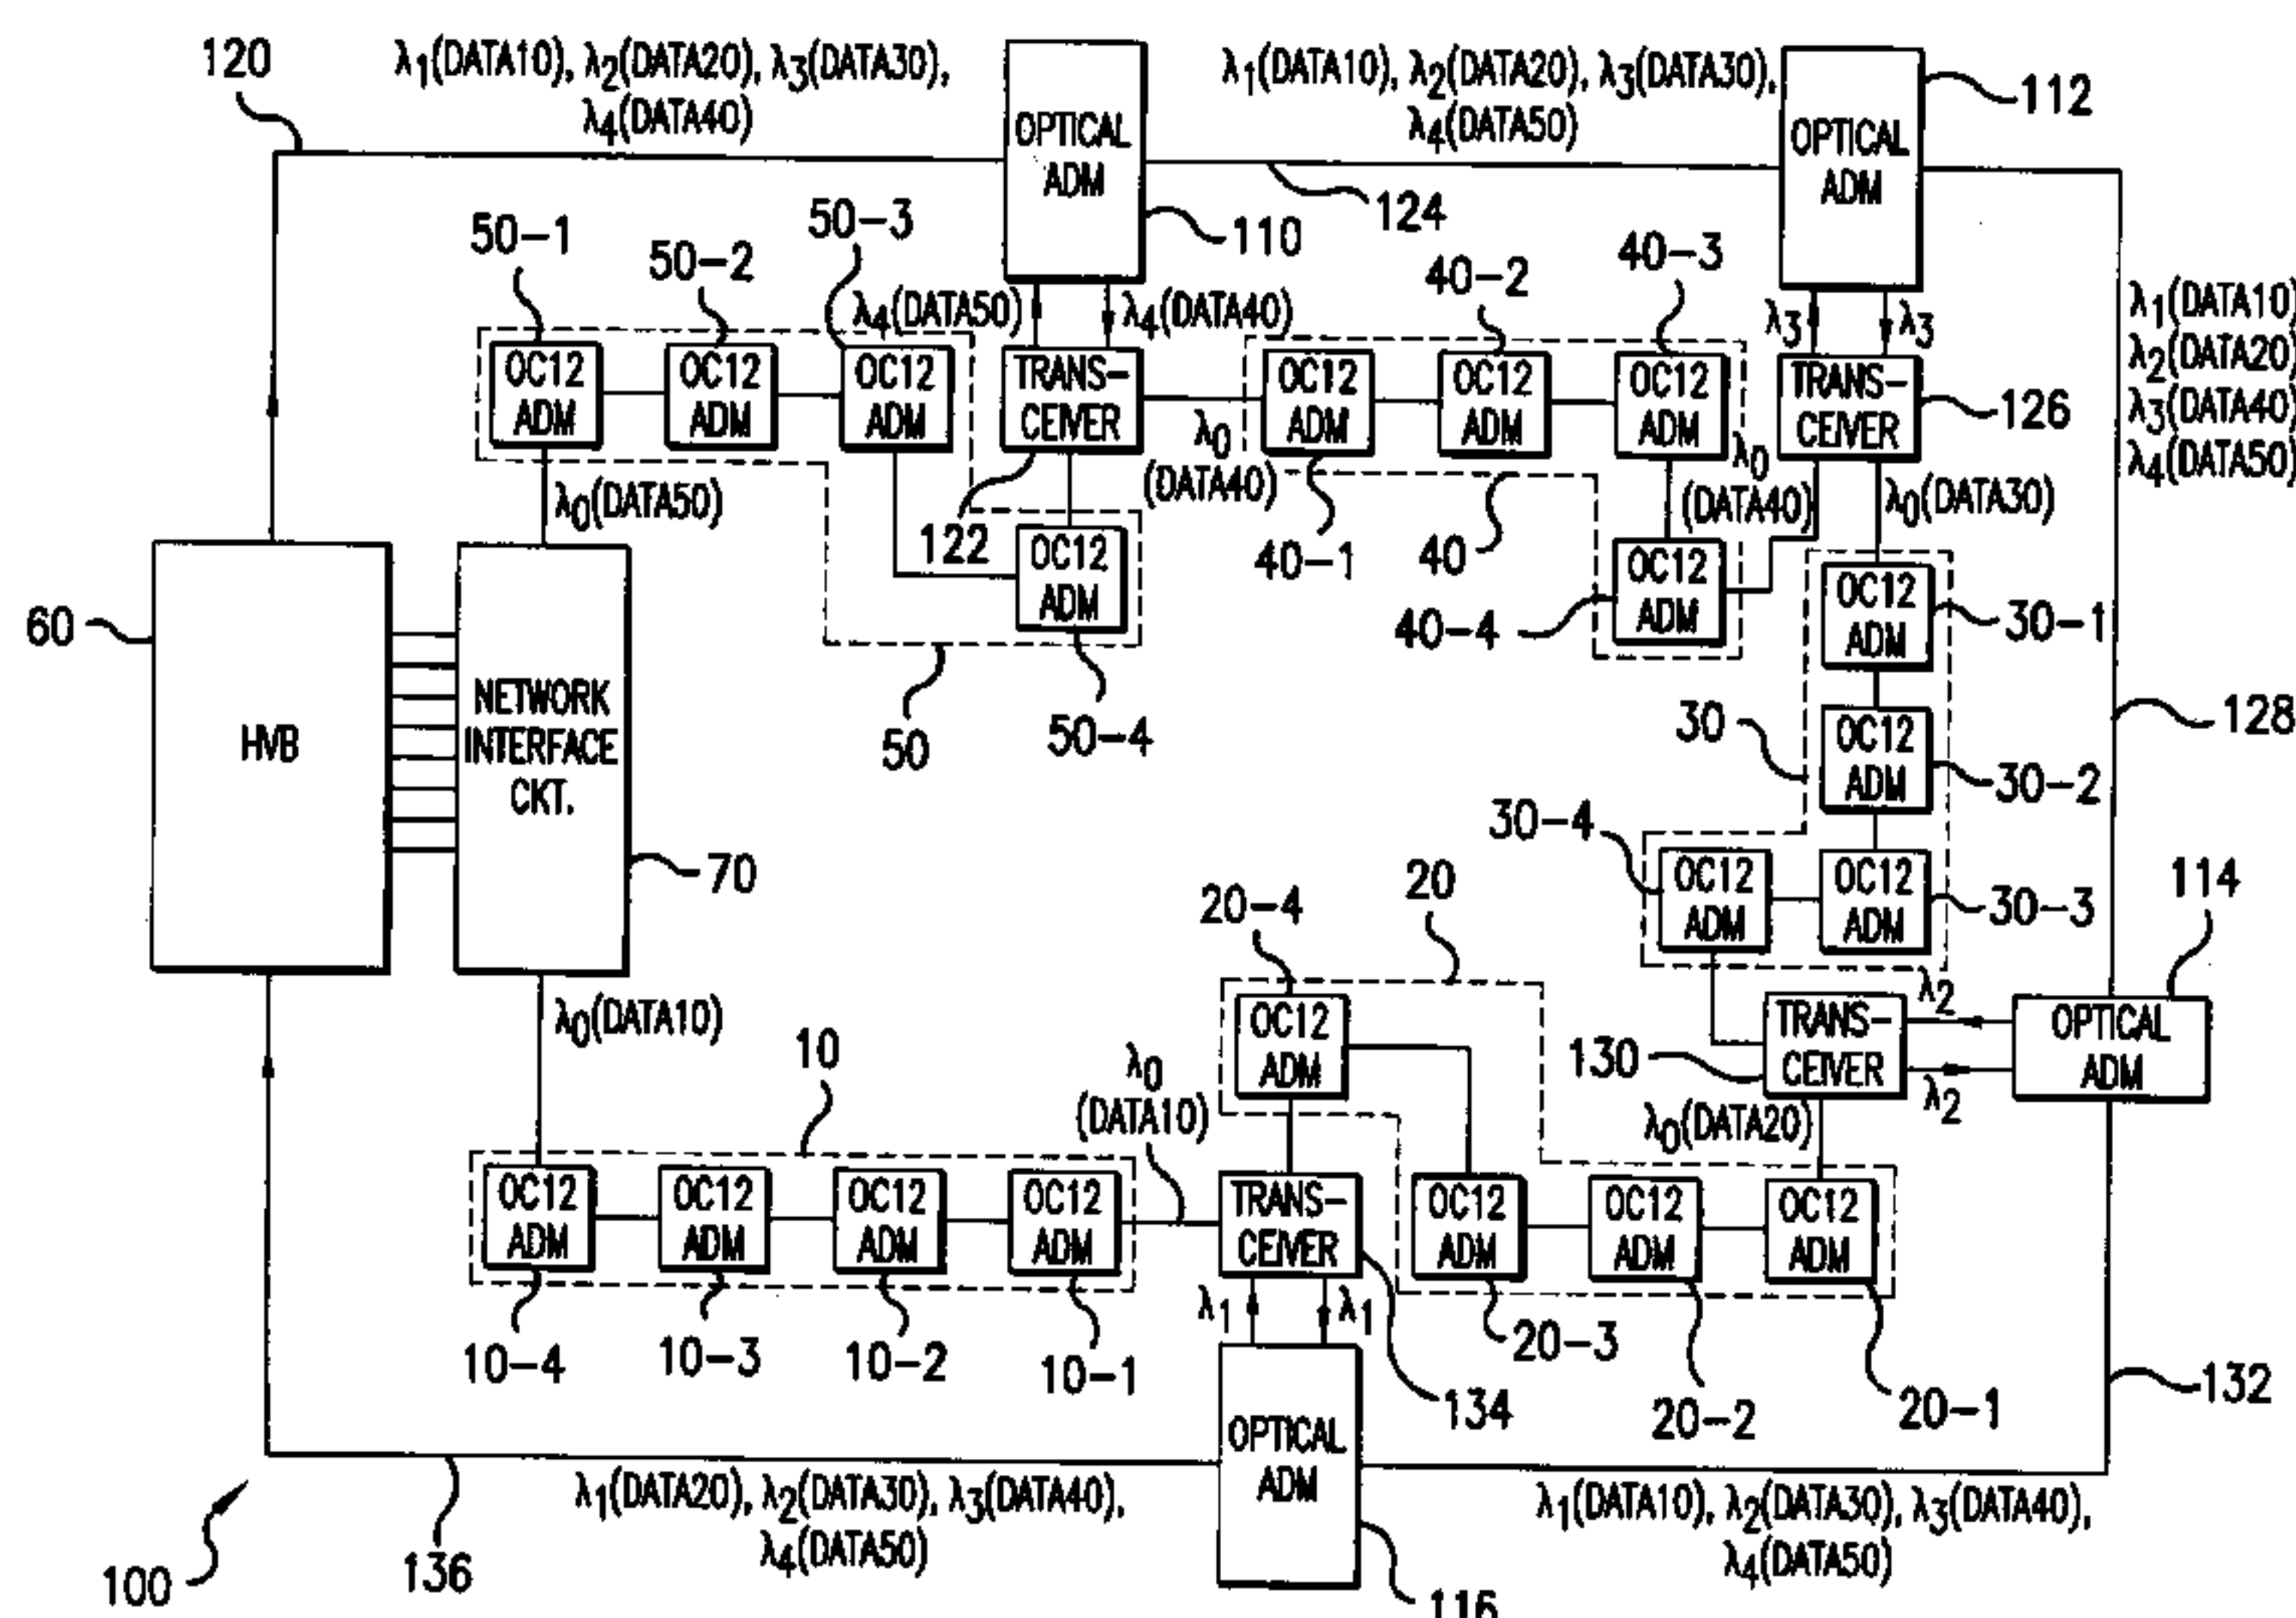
120
$\lambda_1$(DATA10), $\lambda_2$(DATA20), $\lambda_3$(DATA30), $\lambda_4$(DATA40)

OPTICAL ADM
110

$\lambda_1$(DATA10), $\lambda_2$(DATA20), $\lambda_3$(DATA30), $\lambda_4$(DATA50)

OPTICAL ADM
112
124

50-1
50-2
50-3
$\lambda_4$(DATA50)
$\lambda_4$(DATA40)
40-2
40-3
$\lambda_3$
$\lambda_3$

$\lambda_1$(DATA10)
$\lambda_2$(DATA20)
$\lambda_3$(DATA40)
$\lambda_4$(DATA50)

OC12 ADM
OC12 ADM
OC12 ADM
TRANS-CEIVER
$\lambda_0$ (DATA40)
OC12 ADM
OC12 ADM
OC12 ADM
$\lambda_0$ (DATA40)
TRANS-CEIVER
126
$\lambda_0$(DATA30)

$\lambda_0$(DATA50)
122
OC12 ADM
40-1
40
OC12 ADM
40-4
OC12 ADM
30-1

60
HVB
NETWORK INTERFACE CKT.
50
50-4
30
OC12 ADM
30-2
128

70
30-4
OC12 ADM
OC12 ADM
30-3
114

$\lambda_0$(DATA10)
20-4
20
10
OC12 ADM
$\lambda_0$ (DATA10)
130
TRANS-CEIVER
$\lambda_2$
$\lambda_2$
OPTICAL ADM
$\lambda_0$(DATA20)

OC12 ADM
OC12 ADM
OC12 ADM
OC12 ADM
TRANS-CEIVER
OC12 ADM
OC12 ADM
OC12 ADM

$\lambda_1$
$\lambda_1$
10-4
10-3
10-2
10-1
20-3
134
20-2
20-1
132

OPTICAL ADM

100
136
$\lambda_1$(DATA20), $\lambda_2$(DATA30), $\lambda_3$(DATA40), $\lambda_4$(DATA50)
116
$\lambda_1$(DATA10), $\lambda_2$(DATA30), $\lambda_3$(DATA40), $\lambda_4$(DATA50)